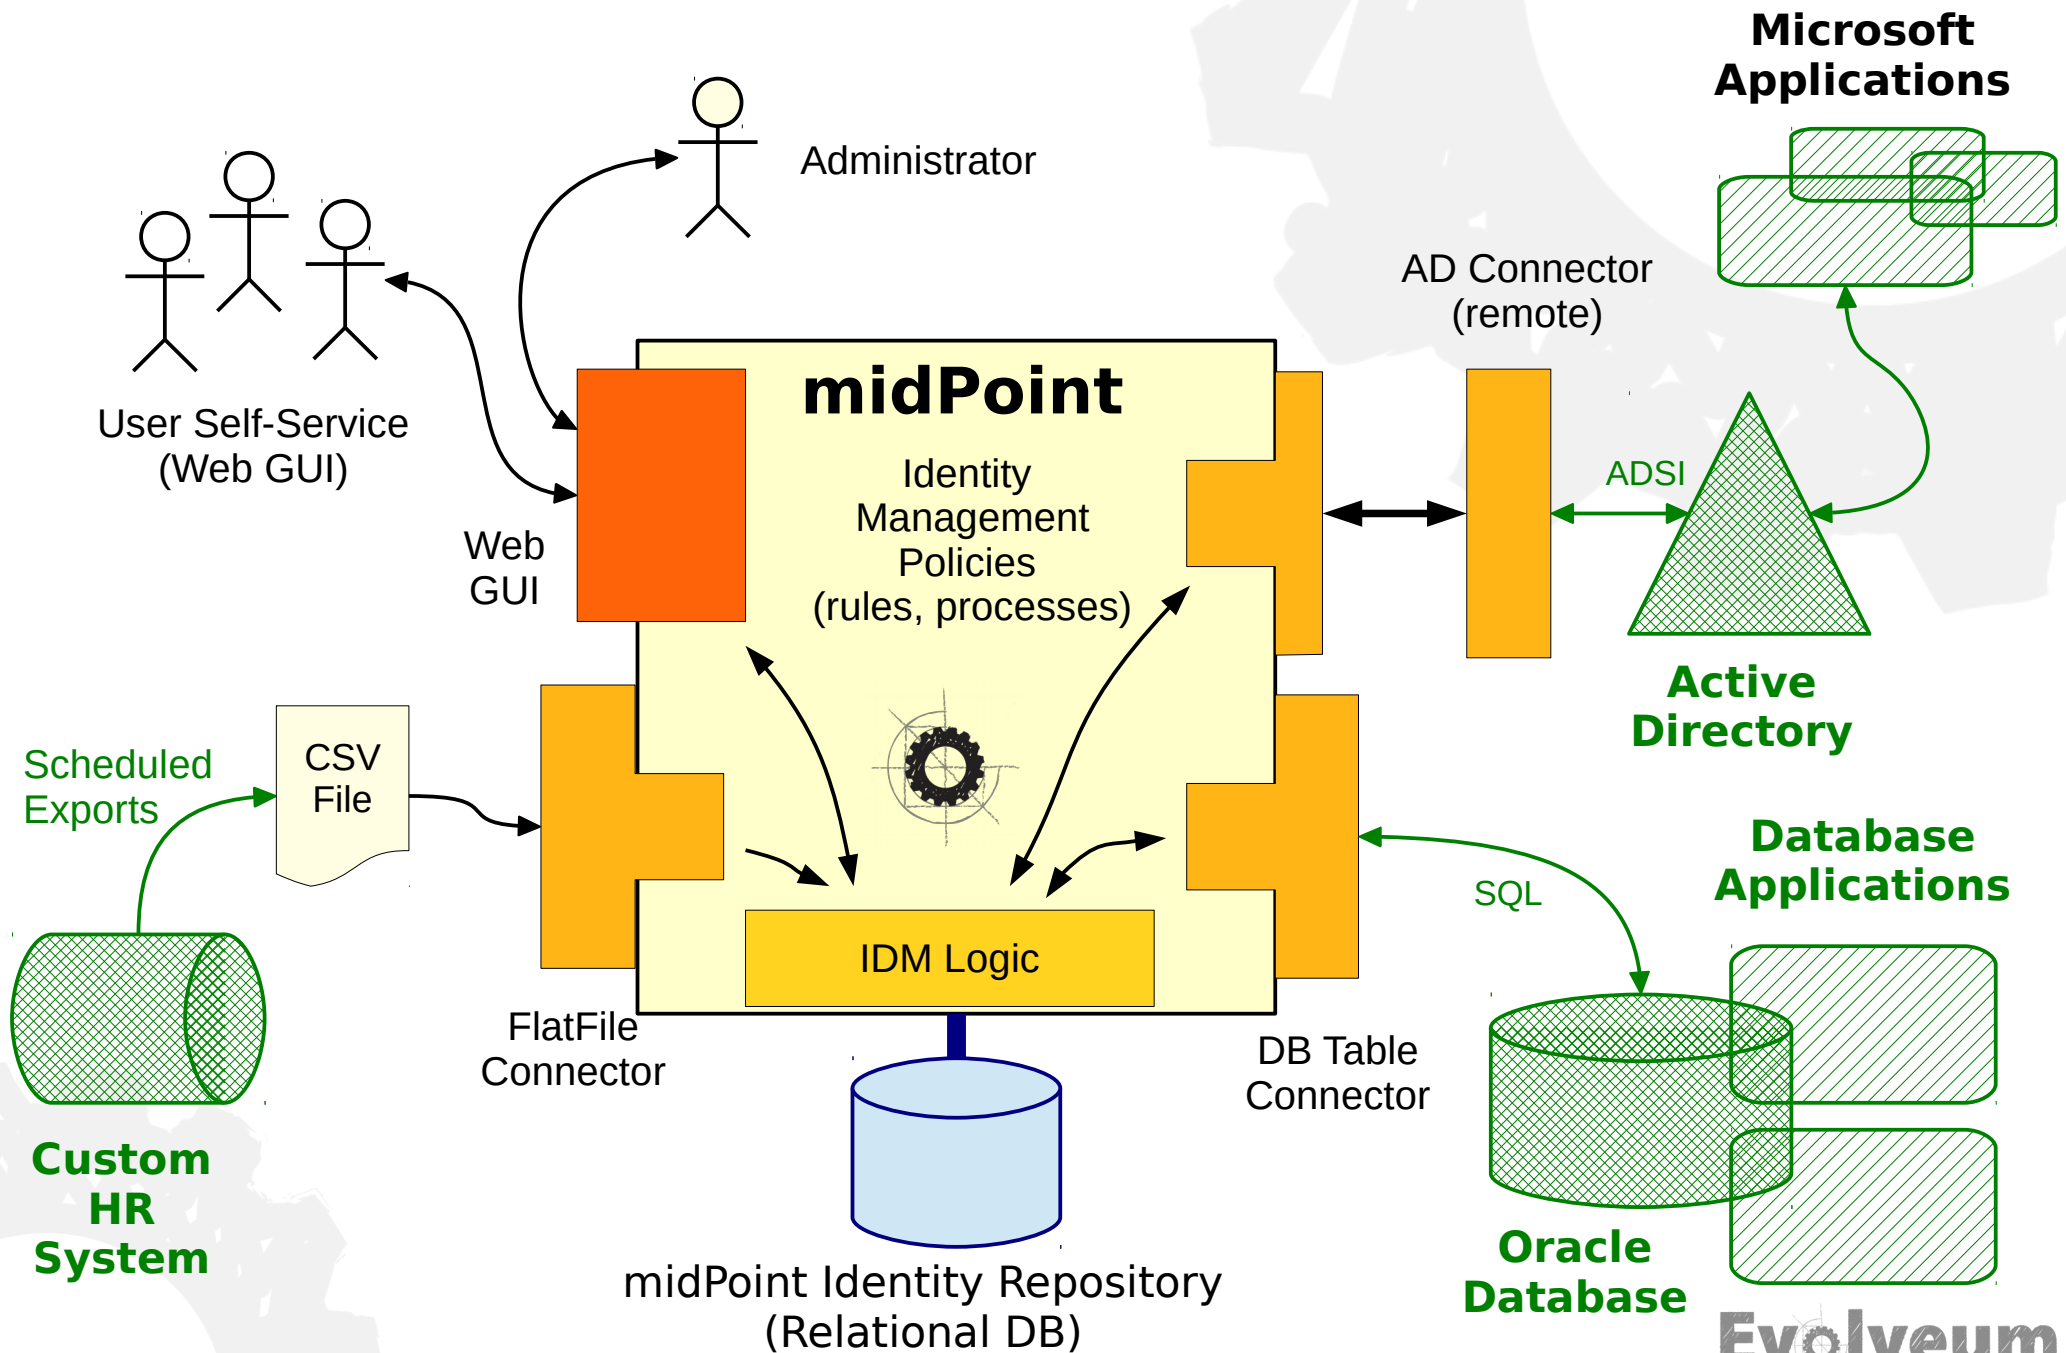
Microsoft Applications

Administrator

User Self-Service (Web GUI)

AD Connector (remote)

midPoint

Identity Management Policies (rules, processes)

Web GUI

ADSI

Active Directory

Scheduled Exports

CSV File

Database Applications

SQL

IDM Logic

FlatFile Connector

DB Table Connector

Custom HR System

midPoint Identity Repository (Relational DB)

Oracle Database

Evolveum